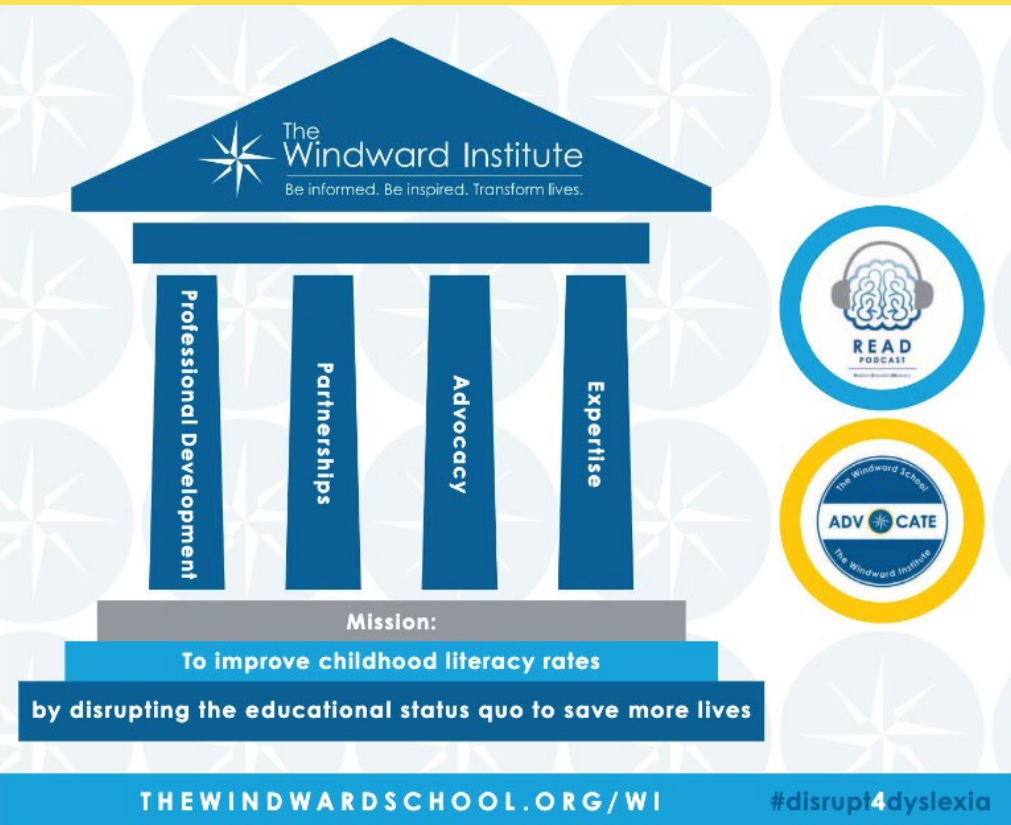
The Windward Institute
Be informed. Be inspired. Transform lives.

Professional Development

Partnerships

Advocacy

Expertise

READ
PODCAST
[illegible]

The Windward School
ADV CATE
The Windward Institute

Mission:
To improve childhood literacy rates
by disrupting the educational status quo to save more lives

THEWINDWARDSCHOOL.ORG/WI

#disrupt4dyslexia